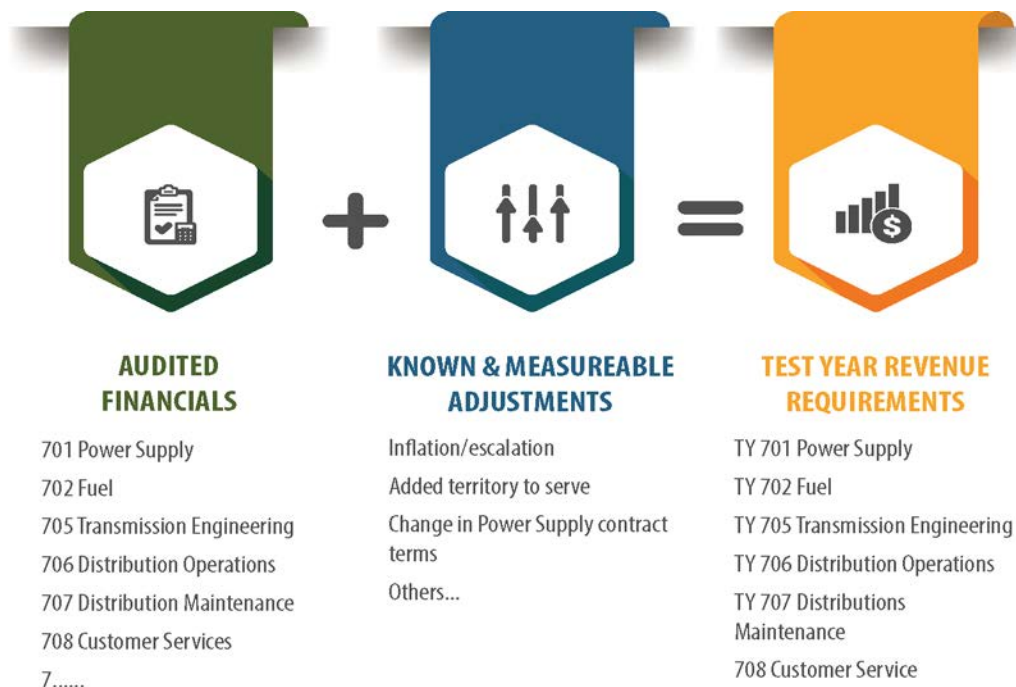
AUDITED FINANCIALS

701 Power Supply

702 Fuel

705 Transmission Engineering

706 Distribution Operations

707 Distribution Maintenance

708 Customer Services

7......

KNOWN & MEASUREABLE ADJUSTMENTS

Inflation/escalation

Added territory to serve

Change in Power Supply contract terms

Others...

TEST YEAR REVENUE REQUIREMENTS

TY 701 Power Supply

TY 702 Fuel

TY 705 Transmission Engineering

TY 706 Distribution Operations

TY 707 Distributions Maintenance

708 Customer Service